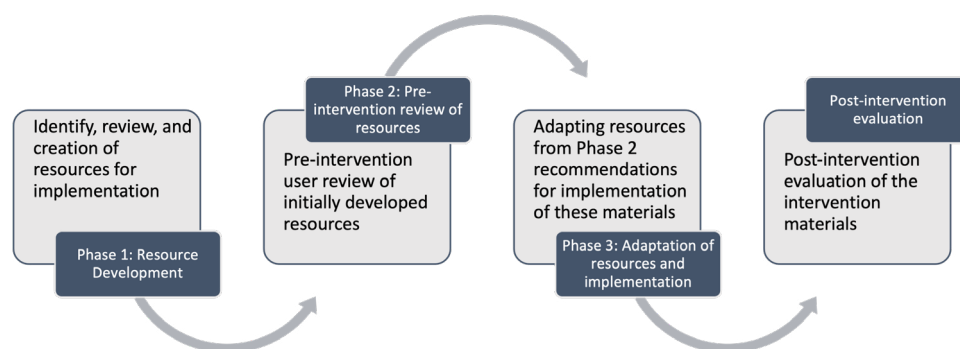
Identify, review, and creation of resources for implementation

Phase 1: Resource Development

Phase 2: Pre-intervention review of resources

Pre-intervention user review of initially developed resources

Adapting resources from Phase 2 recommendations for implementation of these materials

Phase 3: Adaptation of resources and implementation

Post-intervention evaluation

Post-intervention evaluation of the intervention materials